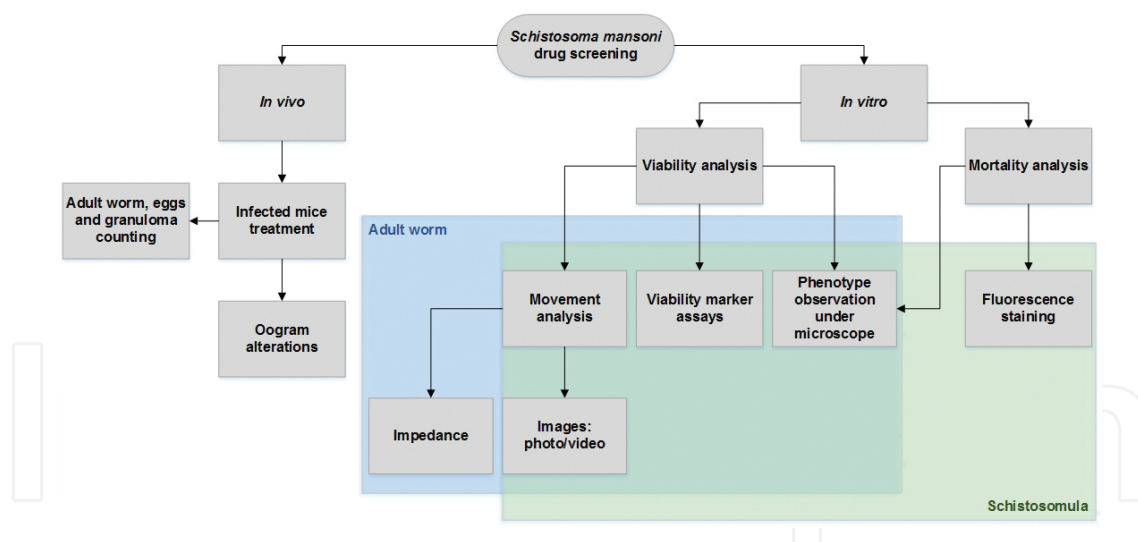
Schistosoma mansoni drug screening

In vivo

In vitro

Viability analysis

Mortality analysis

Adult worm, eggs and granuloma counting

Infected mice treatment

Oogram alterations

Adult worm

Movement analysis

Viability marker assays

Phenotype observation under microscope

Fluorescence staining

Impedance

Images: photo/video

Schistosomula